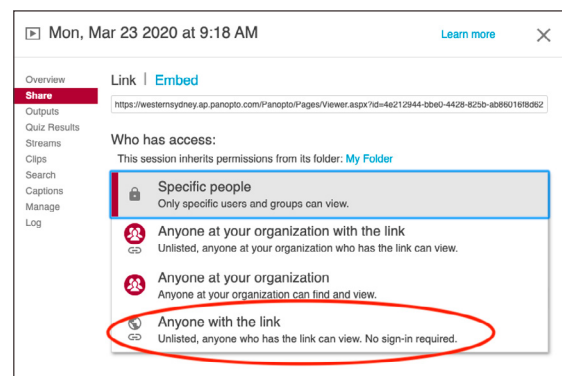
Mon, Mar 23 2020 at 9:18 AM

Learn more

Overview
Share
Outputs
Quiz Results
Streams
Clips
Search
Captions
Manage
Log

Link | Embed

https://westernsydney.ap.panopto.com/Panopto/Pages/Viewer.aspx?id=4e212944-bbe0-4428-825b-ab86016f8d62

Who has access:

This session inherits permissions from its folder: My Folder

Specific people
Only specific users and groups can view.

Anyone at your organization with the link
Unlisted, anyone at your organization who has the link can view.

Anyone at your organization
Anyone at your organization can find and view.

Anyone with the link
Unlisted, anyone who has the link can view. No sign-in required.